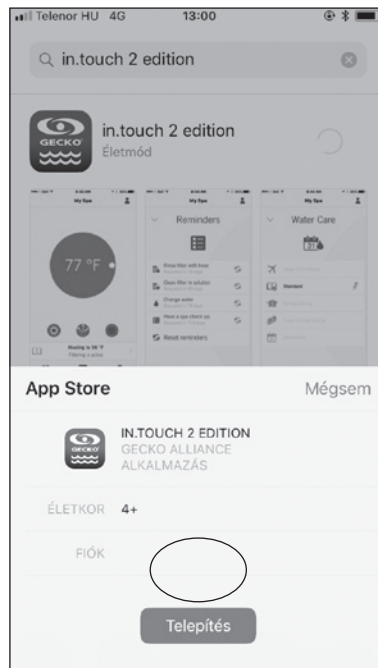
Telenor HU 4G 13:00

in.touch 2 edition

GECKO

in.touch 2 edition
Életmód

My Spa

77 °F

Heating to 98 °F
Filtering is active

My Spa
Reminders

Rinse filter with hose

Clean filter in solution

Change water

Have a spa check up

Reset reminders

My Spa
Water Care

Standard

App Store Mégsem

IN.TOUCH 2 EDITION
GECKO ALLIANCE
ALKALMAZÁS

ÉLETKOR 4+

FIÓK

Telepítés